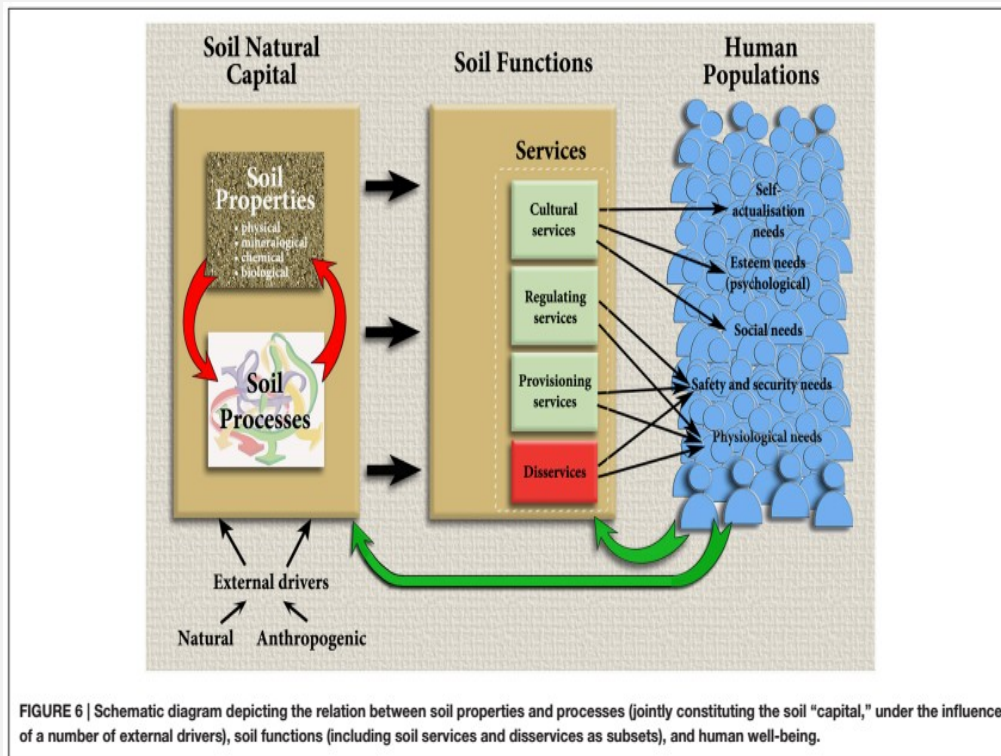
Soil Natural Capital

Soil Functions

Human Populations

Soil Properties
• physical
• mineralogical
• chemical
• biological

Soil Processes

Services

Cultural services

Regulating services

Provisioning services

Disservices

Self-actualisation needs

Esteem needs (psychological)

Social needs

Safety and security needs

Physiological needs

External drivers

Natural

Anthropogenic

FIGURE 6 | Schematic diagram depicting the relation between soil properties and processes (jointly constituting the soil "capital," under the influence of a number of external drivers), soil functions (including soil services and disservices as subsets), and human well-being.